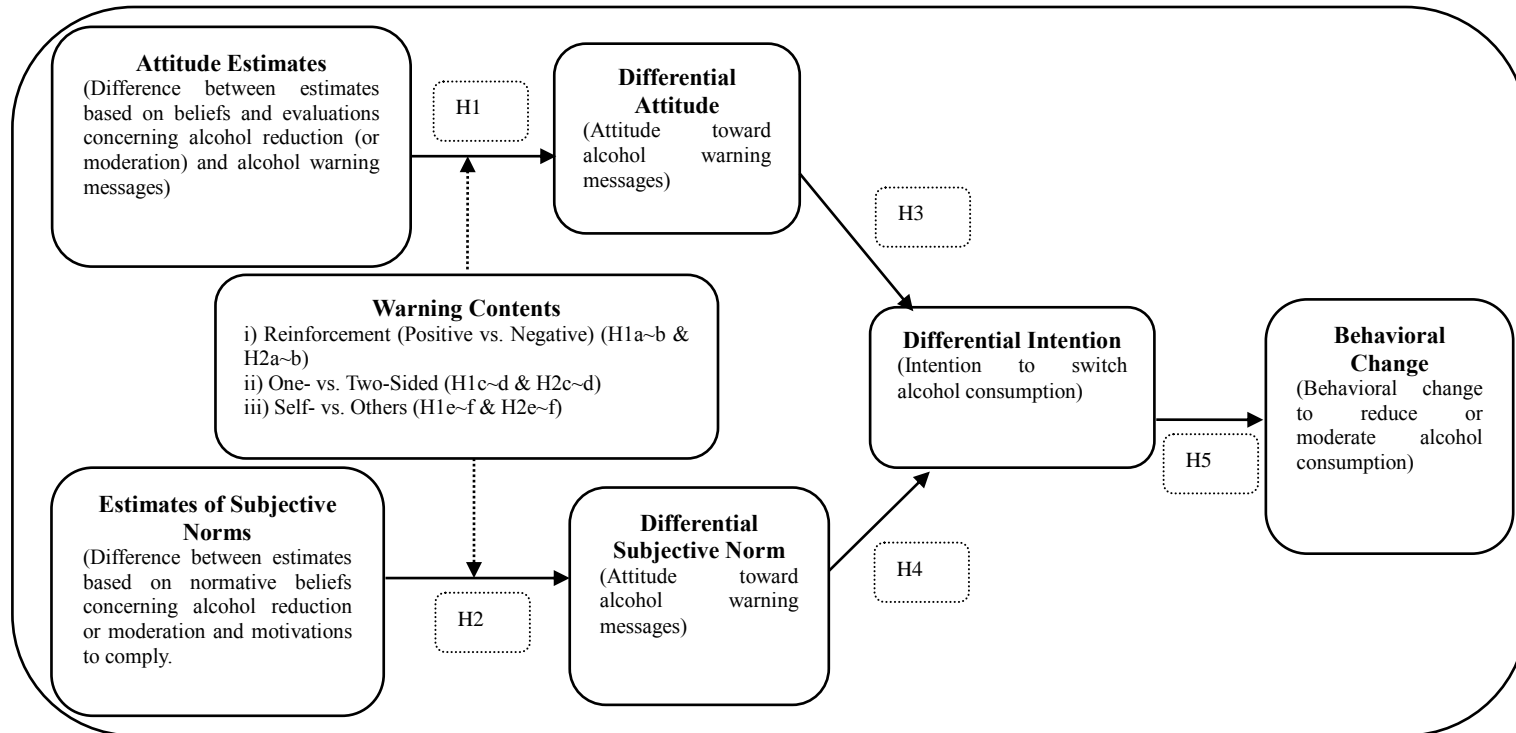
Attitude Estimates
(Difference between estimates based on beliefs and evaluations concerning alcohol reduction (or moderation) and alcohol warning messages)

H1

Differential Attitude
(Attitude toward alcohol warning messages)

H3

Warning Contents
i) Reinforcement (Positive vs. Negative) (H1a~b & H2a~b)
ii) One- vs. Two-Sided (H1c~d & H2c~d)
iii) Self- vs. Others (H1e~f & H2e~f)

Differential Intention
(Intention to switch alcohol consumption)

Behavioral Change
(Behavioral change to reduce or moderate alcohol consumption)

H5

Estimates of Subjective Norms
(Difference between estimates based on normative beliefs concerning alcohol reduction or moderation and motivations to comply.

H2

Differential Subjective Norm
(Attitude toward alcohol warning messages)

H4